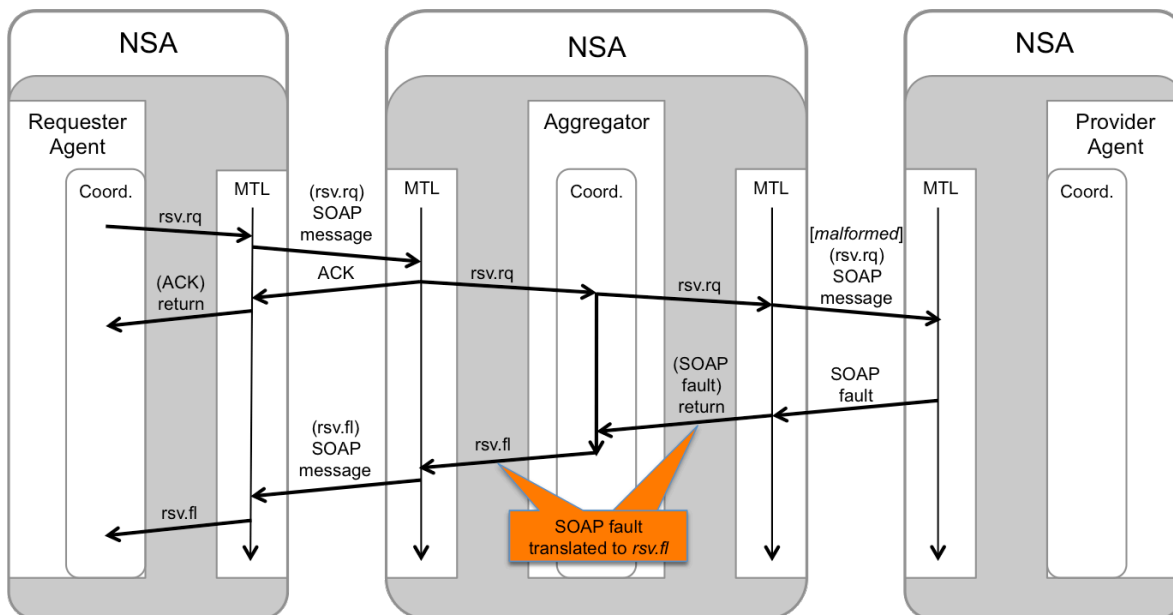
NSA

NSA

NSA

Requester Agent

Coord.

MTL

rsv.rq

(rsv.rq) SOAP message

(ACK) return

ACK

Aggregator

MTL

Coord.

MTL

rsv.rq

rsv.rq

[*malformed*] (rsv.rq) SOAP message

Provider Agent

MTL

Coord.

(SOAP fault) return

SOAP fault

(rsv.fl) SOAP message

rsv.fl

rsv.fl

SOAP fault translated to *rsv.fl*